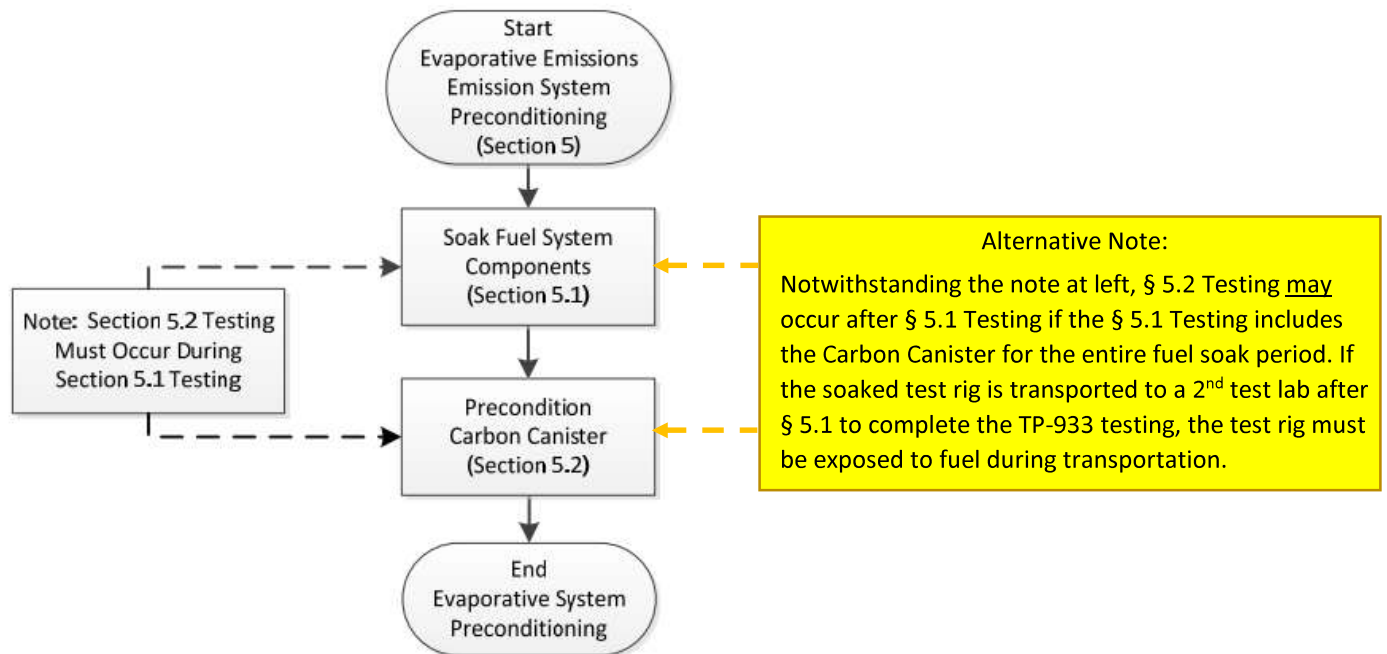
Start
Evaporative Emissions
Emission System
Preconditioning
(Section 5)

Soak Fuel System
Components
(Section 5.1)

Note: Section 5.2 Testing
Must Occur During
Section 5.1 Testing

Alternative Note:
Notwithstanding the note at left, § 5.2 Testing may occur after § 5.1 Testing if the § 5.1 Testing includes the Carbon Canister for the entire fuel soak period. If the soaked test rig is transported to a 2$^{nd}$ test lab after § 5.1 to complete the TP-933 testing, the test rig must be exposed to fuel during transportation.

Precondition
Carbon Canister
(Section 5.2)

End
Evaporative System
Preconditioning